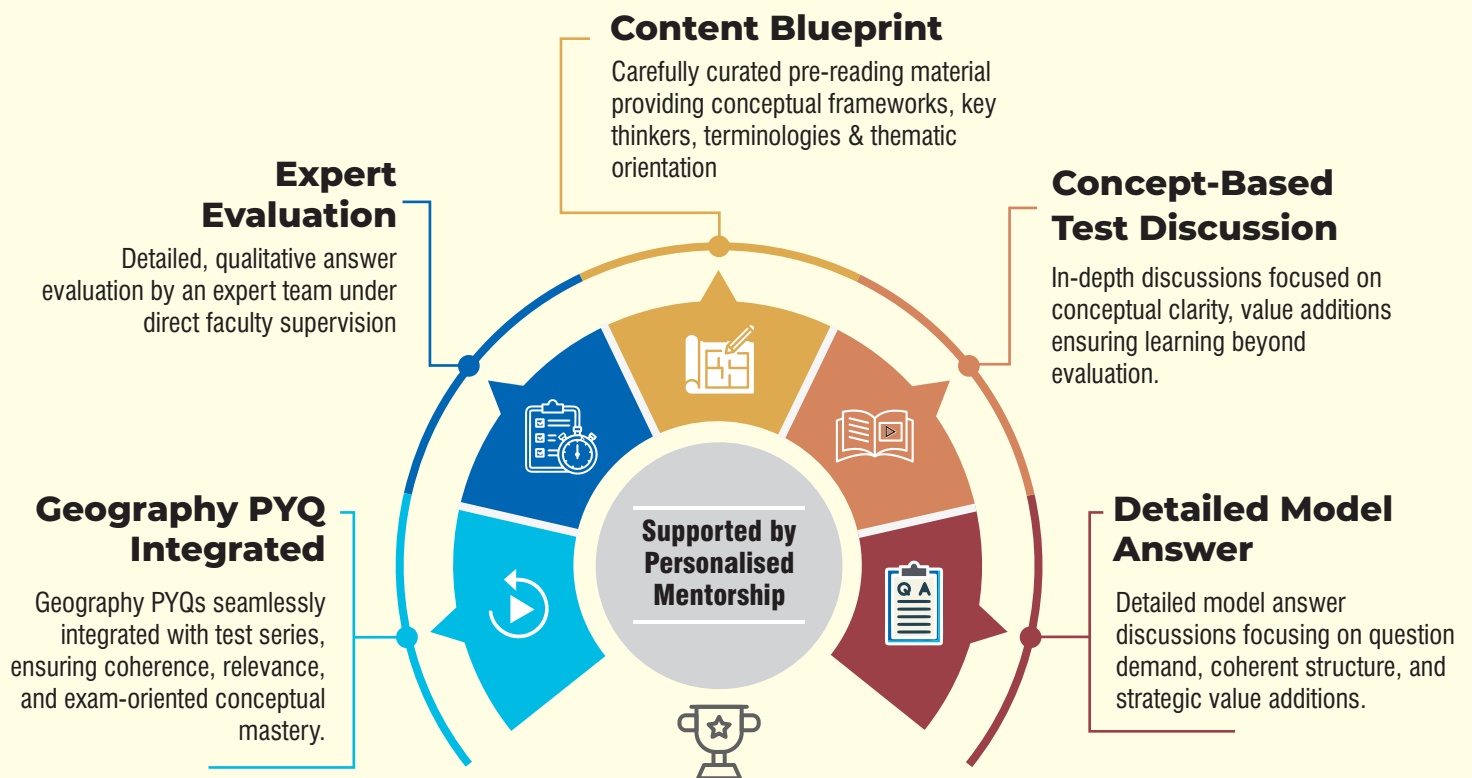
Content Blueprint

Carefully curated pre-reading material providing conceptual frameworks, key thinkers, terminologies & thematic orientation

Expert Evaluation

Detailed, qualitative answer evaluation by an expert team under direct faculty supervision

Concept-Based Test Discussion

In-depth discussions focused on conceptual clarity, value additions ensuring learning beyond evaluation.

Geography PYQ Integrated

Geography PYQs seamlessly integrated with test series, ensuring coherence, relevance, and exam-oriented conceptual mastery.

Supported by Personalised Mentorship

Detailed Model Answer

Detailed model answer discussions focusing on question demand, coherent structure, and strategic value additions.

Q A